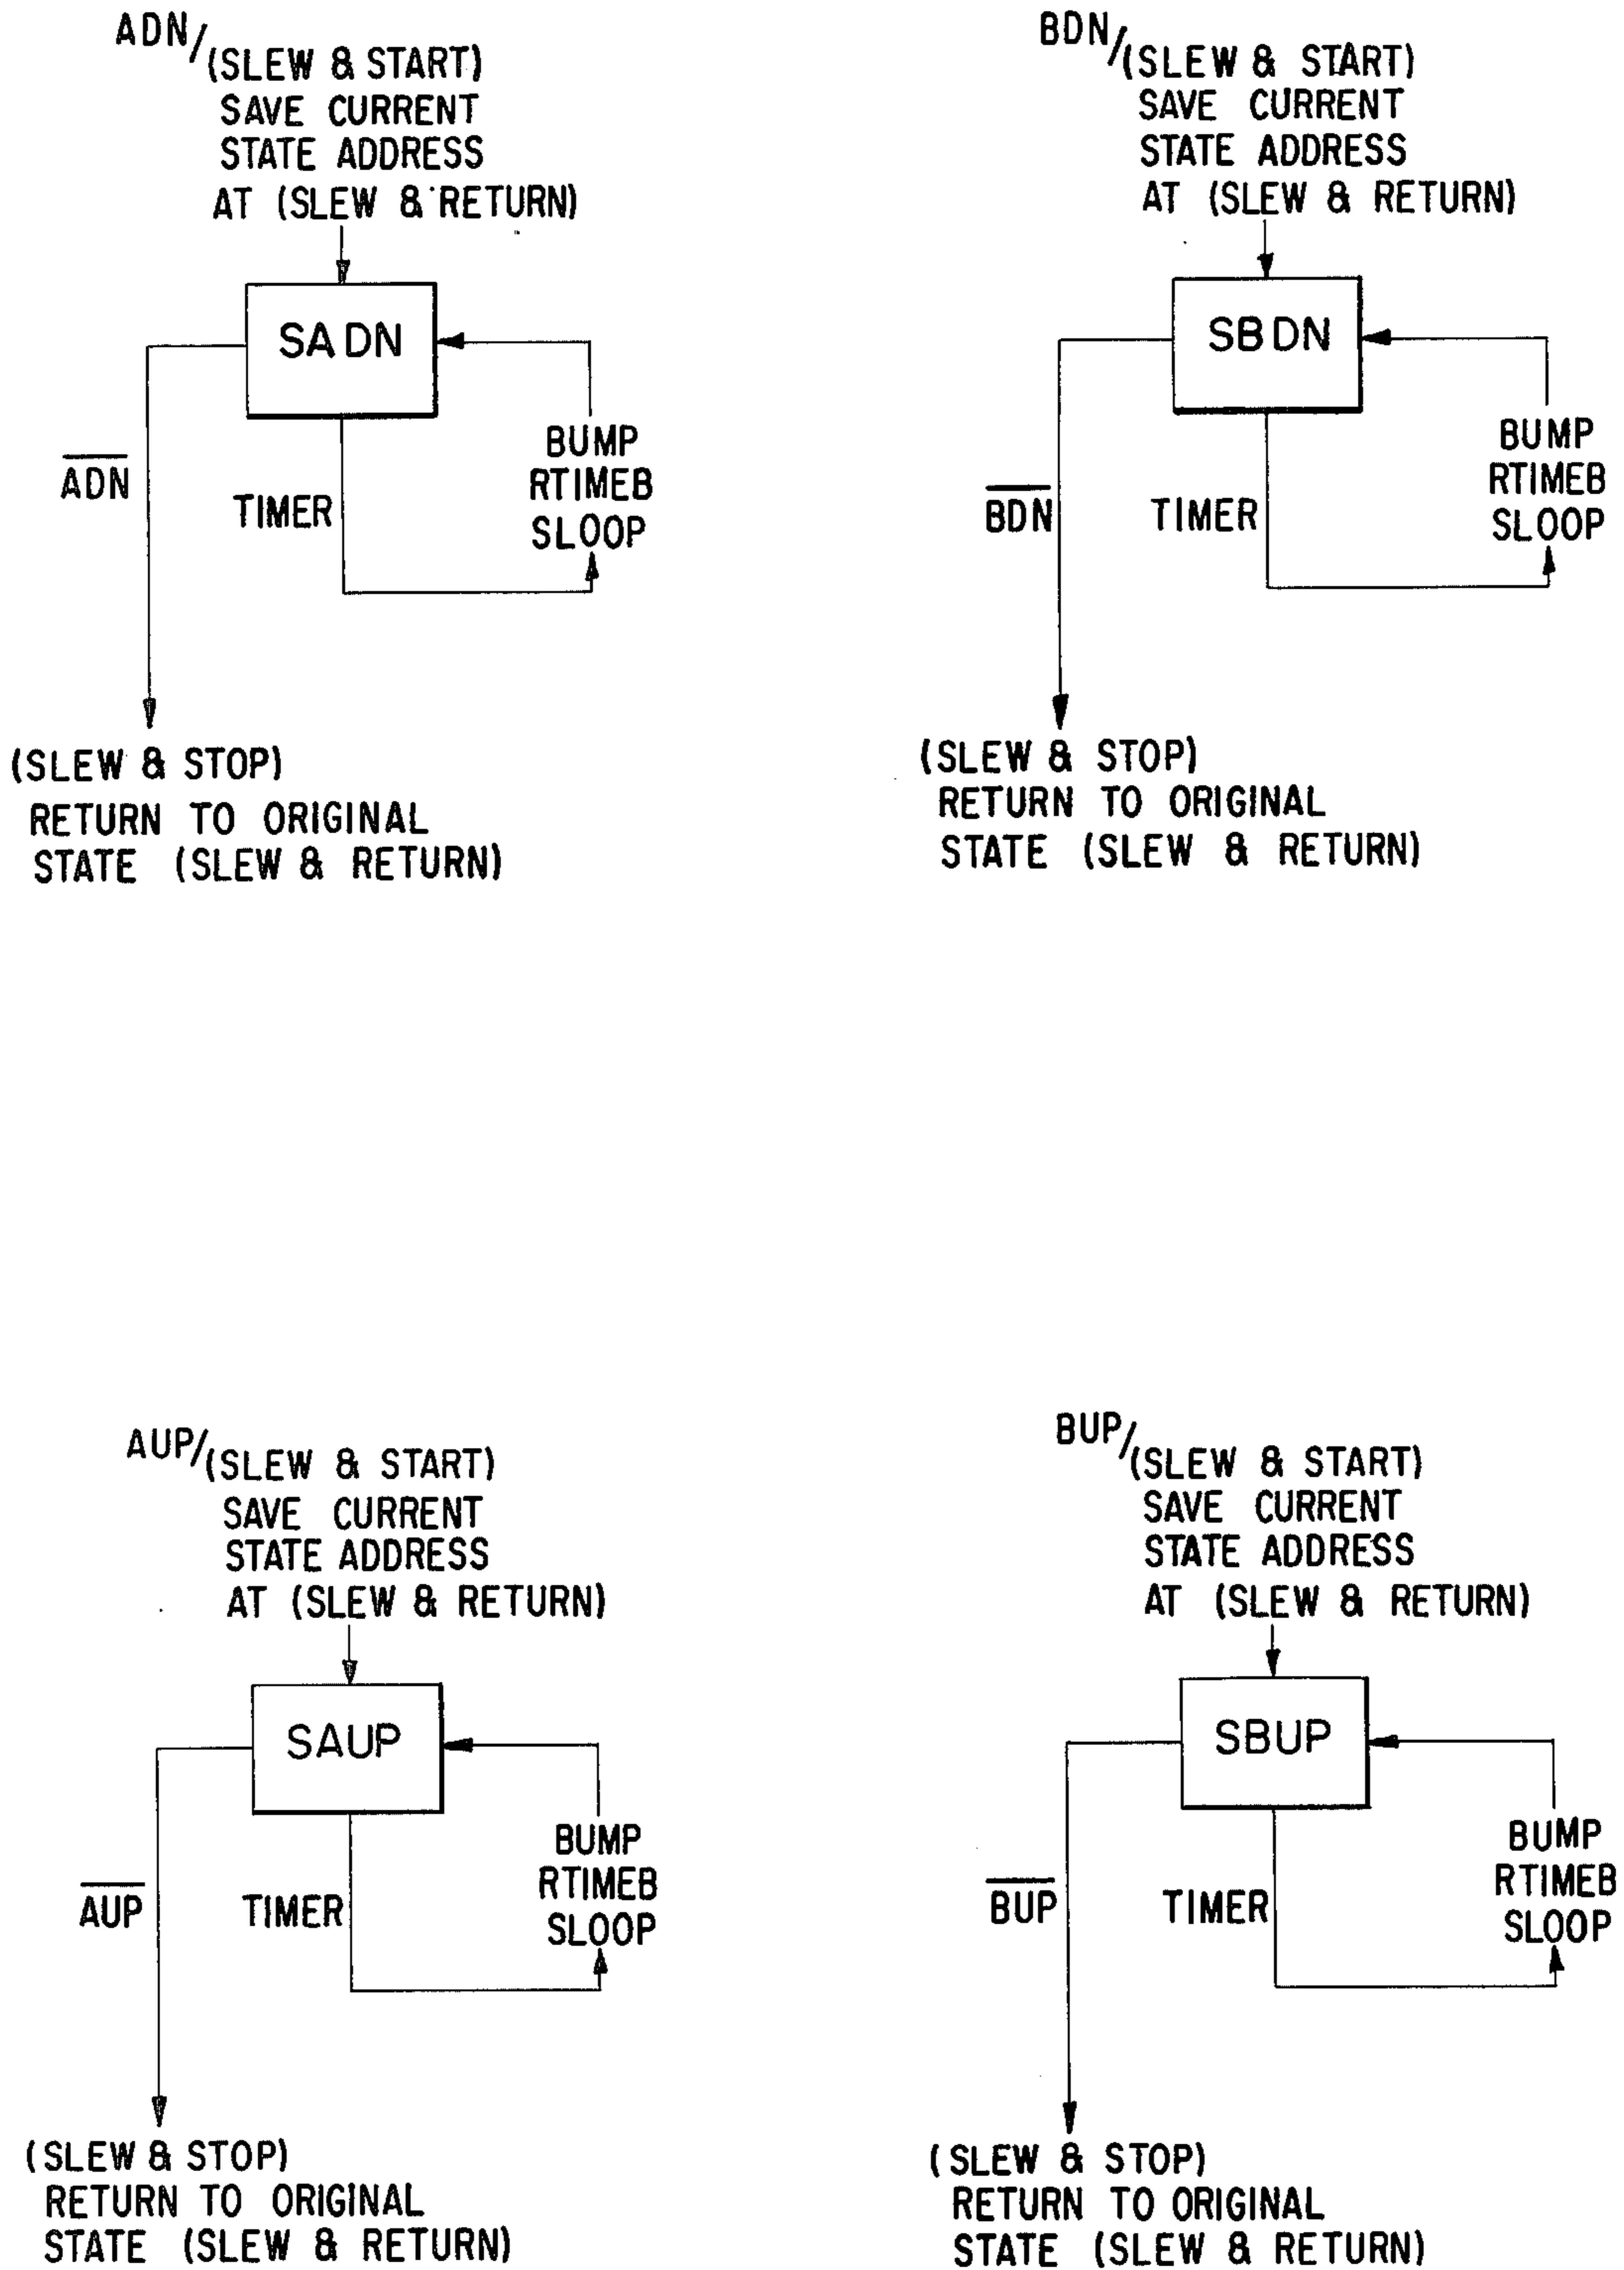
ADN/(SLEW & START)
SAVE CURRENT
STATE ADDRESS
AT (SLEW & RETURN)

SADN

$\overline{ADN}$

TIMER

BUMP
RTIMEB
SLOOP

(SLEW & STOP)
RETURN TO ORIGINAL
STATE (SLEW & RETURN)

BDN/(SLEW & START)
SAVE CURRENT
STATE ADDRESS
AT (SLEW & RETURN)

SBDN

$\overline{BDN}$

TIMER

BUMP
RTIMEB
SLOOP

(SLEW & STOP)
RETURN TO ORIGINAL
STATE (SLEW & RETURN)

AUP/(SLEW & START)
SAVE CURRENT
STATE ADDRESS
AT (SLEW & RETURN)

SAUP

$\overline{AUP}$

TIMER

BUMP
RTIMEB
SLOOP

(SLEW & STOP)
RETURN TO ORIGINAL
STATE (SLEW & RETURN)

BUP/(SLEW & START)
SAVE CURRENT
STATE ADDRESS
AT (SLEW & RETURN)

SBUP

$\overline{BUP}$

TIMER

BUMP
RTIMEB
SLOOP

(SLEW & STOP)
RETURN TO ORIGINAL
STATE (SLEW & RETURN)